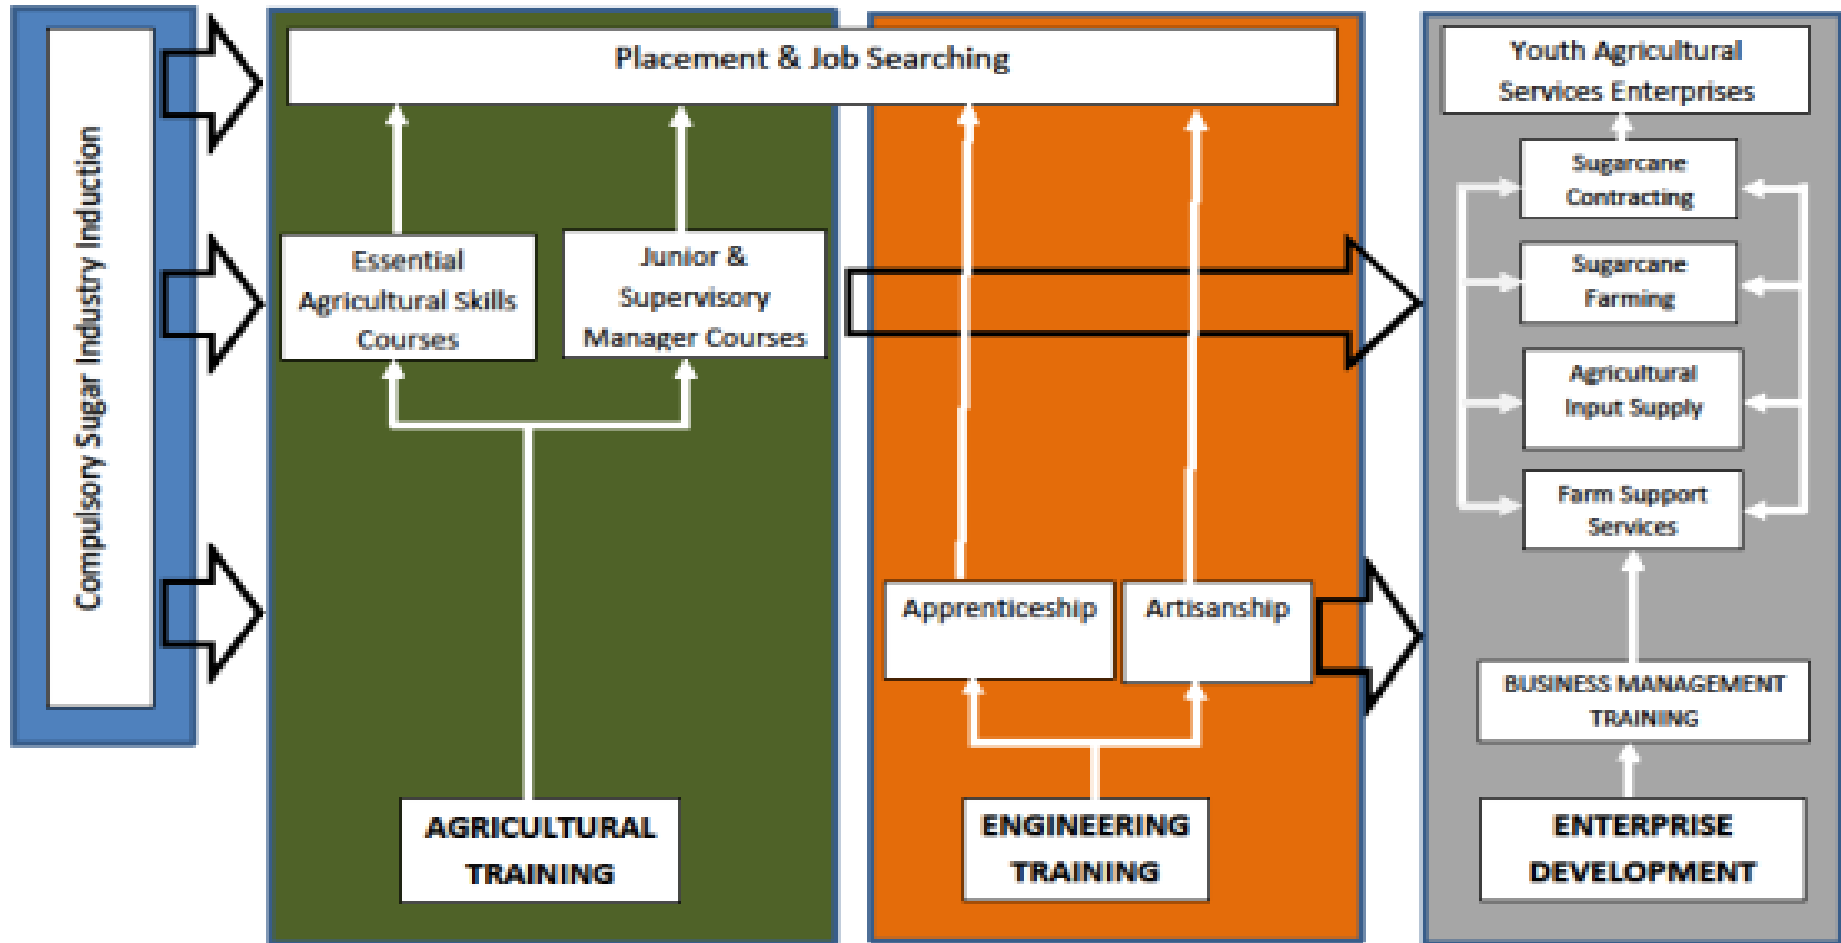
Compulsory Sugar Industry Induction

Placement & Job Searching

Essential Agricultural Skills Courses

Junior & Supervisory Manager Courses

AGRICULTURAL TRAINING

Apprenticeship

Artisanship

ENGINEERING TRAINING

Youth Agricultural Services Enterprises

Sugarcane Contracting

Sugarcane Farming

Agricultural Input Supply

Farm Support Services

BUSINESS MANAGEMENT TRAINING

ENTERPRISE DEVELOPMENT